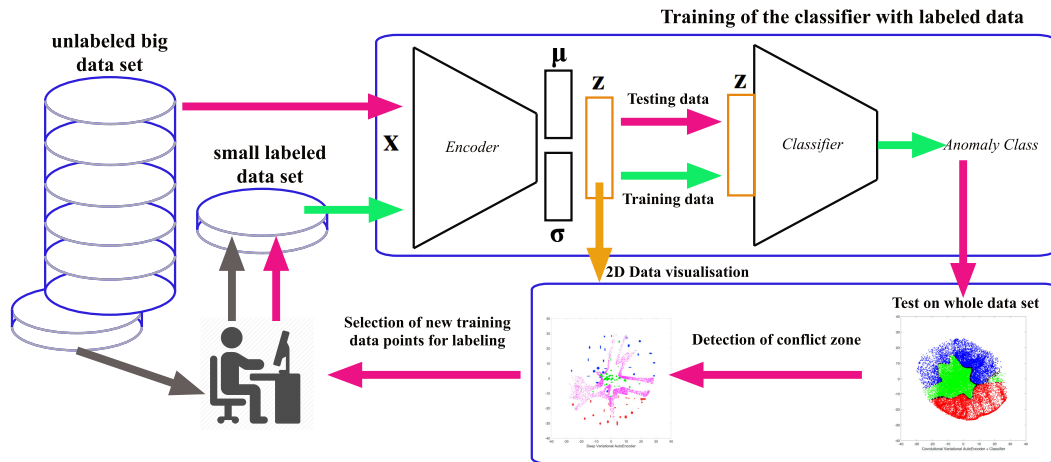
Training of the classifier with labeled data

unlabeled big data set

X

Encoder

$\mu$

$\sigma$

z

Testing data

Training data

z

Classifier

Anomaly Class

small labeled data set

2D Data visualisation

Test on whole data set

Selection of new training data points for labeling

Detection of conflict zone

Deep Variational AutoEncoder

Convolutional Variational AutoEncoder + Classifier